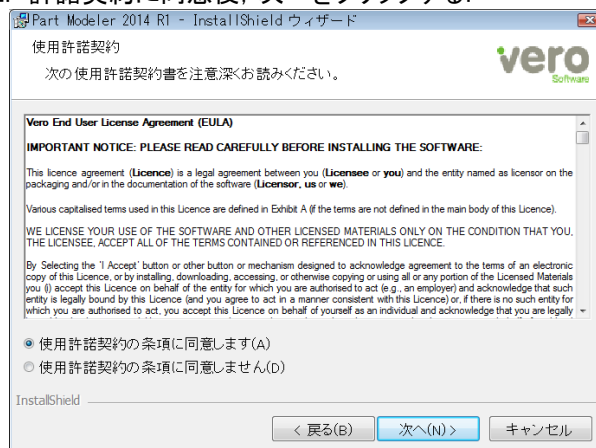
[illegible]

Part Modeler 2014 R1 - InstallShield ウィザード

使用許諾契約

次の使用許諾契約書を注意深くお読みください。

vero Software

Vero End User License Agreement (EULA)

IMPORTANT NOTICE: PLEASE READ CAREFULLY BEFORE INSTALLING THE SOFTWARE:

This licence agreement (Licence) is a legal agreement between you (Licensee or you) and the entity named as licensor on the packaging and/or in the documentation of the software (Licensor, us or we).

Various capitalised terms used in this Licence are defined in Exhibit A (if the terms are not defined in the main body of this Licence).

WE LICENSE YOUR USE OF THE SOFTWARE AND OTHER LICENSED MATERIALS ONLY ON THE CONDITION THAT YOU, THE LICENSEE, ACCEPT ALL OF THE TERMS CONTAINED OR REFERENCED IN THIS LICENCE.

By Selecting the 'I Accept' button or other button or mechanism designed to acknowledge agreement to the terms of an electronic copy of this Licence, or by installing, downloading, accessing, or otherwise copying or using all or any portion of the Licensed Materials you (i) accept this Licence on behalf of the entity for which you are authorised to act (e.g., an employer) and acknowledge that such entity is legally bound by this Licence (and you agree to act in a manner consistent with this Licence) or, if there is no such entity for which you are authorised to act, you accept this Licence on behalf of yourself as an individual and acknowledge that you are legally

使用許諾契約の条項に同意します(A)

使用許諾契約の条項に同意しません(D)

InstallShield

< 戻る(B)

次へ(N) >

キャンセル